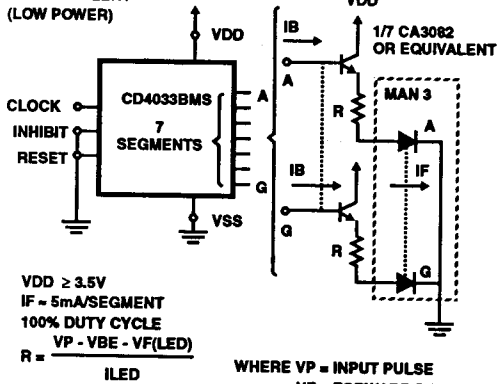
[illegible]
(LOW POWER)

VDD
CD4033BMS
7 SEGMENTS
A
G
CLOCK
INHIBIT
RESET
VSS

VDD
IB
A
IB
G
1/7 CA3082 OR EQUIVALENT
R
R
MAN 3
A
IF
G

VDD ≥ 3.5V
IF ≈ 5mA/SEGMENT
100% DUTY CYCLE
$R = \frac{VP - VBE - VF(LED)}{ILED}$

WHERE VP = INPUT PULSE
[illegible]